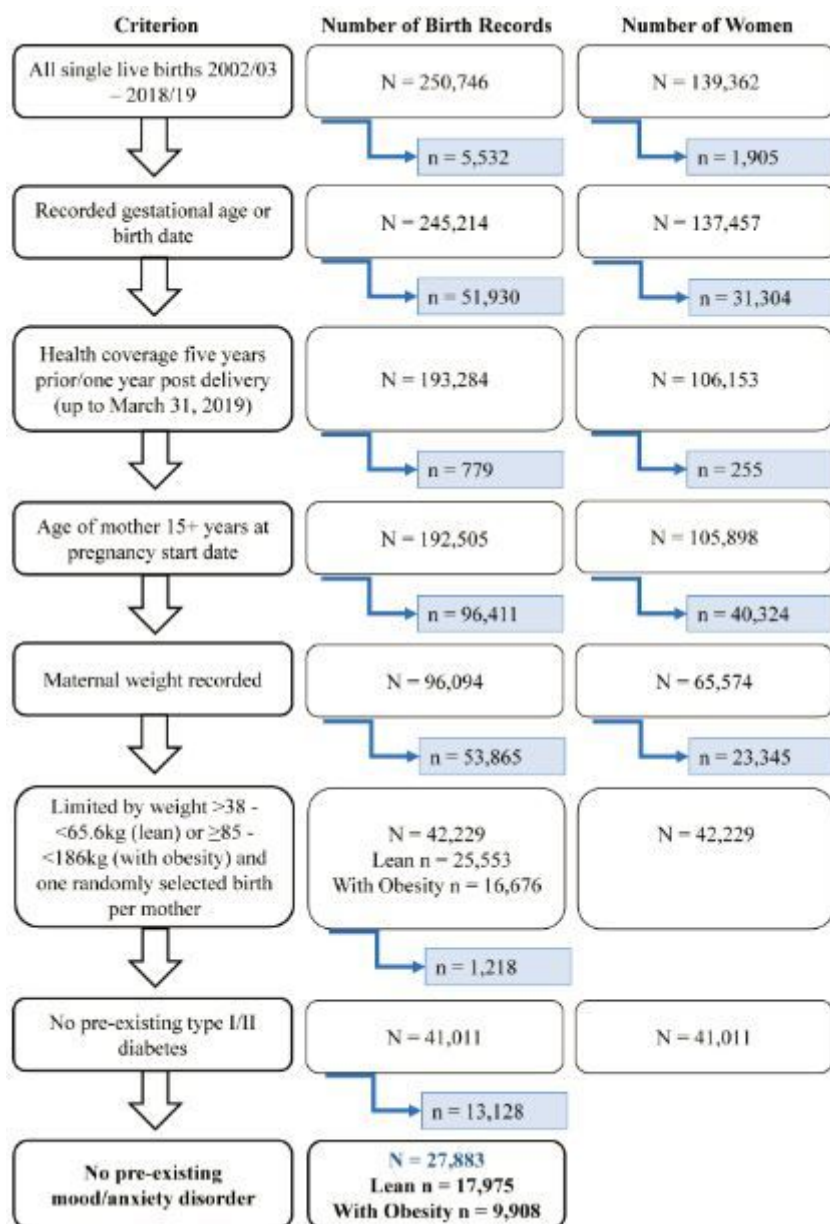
Criterion

Number of Birth Records

Number of Women

All single live births 2002/03 – 2018/19

N = 250,746

N = 139,362

n = 5,532

n = 1,905

Recorded gestational age or birth date

N = 245,214

N = 137,457

n = 51,930

n = 31,304

Health coverage five years prior/one year post delivery (up to March 31, 2019)

N = 193,284

N = 106,153

n = 779

n = 255

Age of mother 15+ years at pregnancy start date

N = 192,505

N = 105,898

n = 96,411

n = 40,324

Maternal weight recorded

N = 96,094

N = 65,574

n = 53,865

n = 23,345

Limited by weight >38 - <65.6kg (lean) or ≥85 - <186kg (with obesity) and one randomly selected birth per mother

N = 42,229
Lean n = 25,553
With Obesity n = 16,676

N = 42,229

n = 1,218

No pre-existing type I/II diabetes

N = 41,011

N = 41,011

n = 13,128

No pre-existing mood/anxiety disorder

N = 27,883
Lean n = 17,975
With Obesity n = 9,908